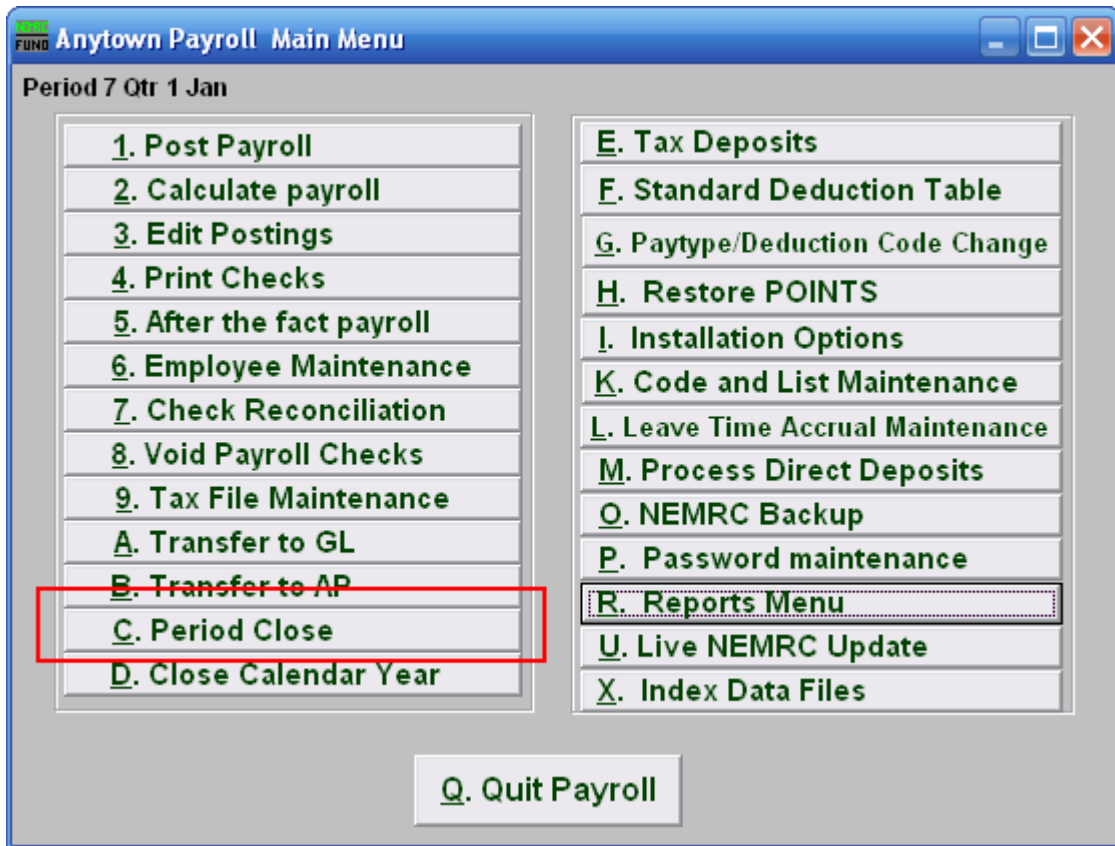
NEMRC FUND Anytown Payroll Main Menu

Period 7 Qtr 1 Jan

1. Post Payroll
2. Calculate payroll
3. Edit Postings
4. Print Checks
5. After the fact payroll
6. Employee Maintenance
7. Check Reconciliation
8. Void Payroll Checks
9. Tax File Maintenance
A. Transfer to GL
B. Transfer to AP
C. Period Close
D. Close Calendar Year

E. Tax Deposits
F. Standard Deduction Table
G. Paytype/Deduction Code Change
H. Restore POINTS
I. Installation Options
K. Code and List Maintenance
L. Leave Time Accrual Maintenance
M. Process Direct Deposits
O. NEMRC Backup
P. Password maintenance
R. Reports Menu
U. Live NEMRC Update
X. Index Data Files

Q. Quit Payroll